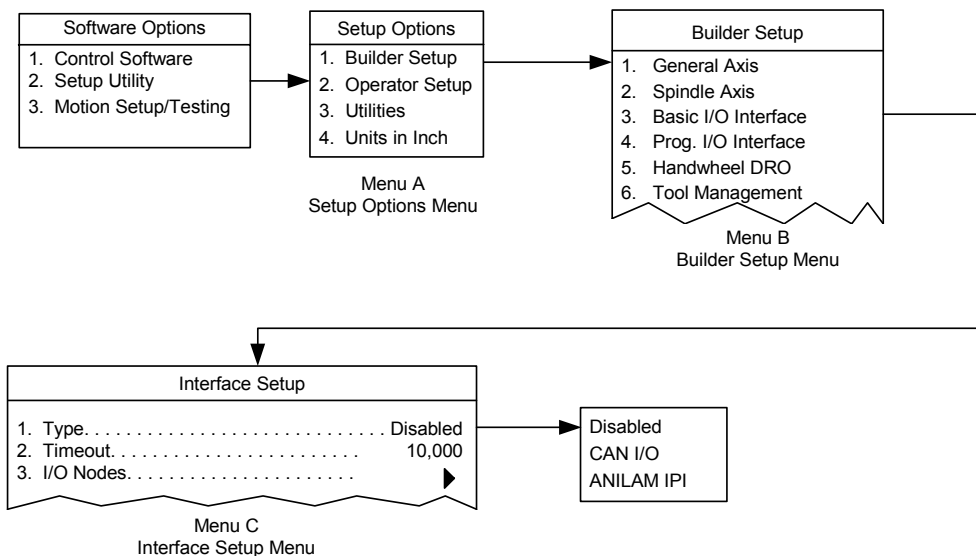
Software Options
1. Control Software
2. Setup Utility
3. Motion Setup/Testing

Setup Options
1. Builder Setup
2. Operator Setup
3. Utilities
4. Units in Inch

Menu A
Setup Options Menu

Builder Setup
1. General Axis
2. Spindle Axis
3. Basic I/O Interface
4. Prog. I/O Interface
5. Handwheel DRO
6. Tool Management

Menu B
Builder Setup Menu

Interface Setup
1. Type. . . . . . . . . . . . . . . . . . . . . . . . . . . . . Disabled
2. Timeout. . . . . . . . . . . . . . . . . . . . . . . . 10,000
3. I/O Nodes. . . . . . . . . . . . . . . . . . . . .

Menu C
Interface Setup Menu

Disabled
CAN I/O
ANILAM IPI